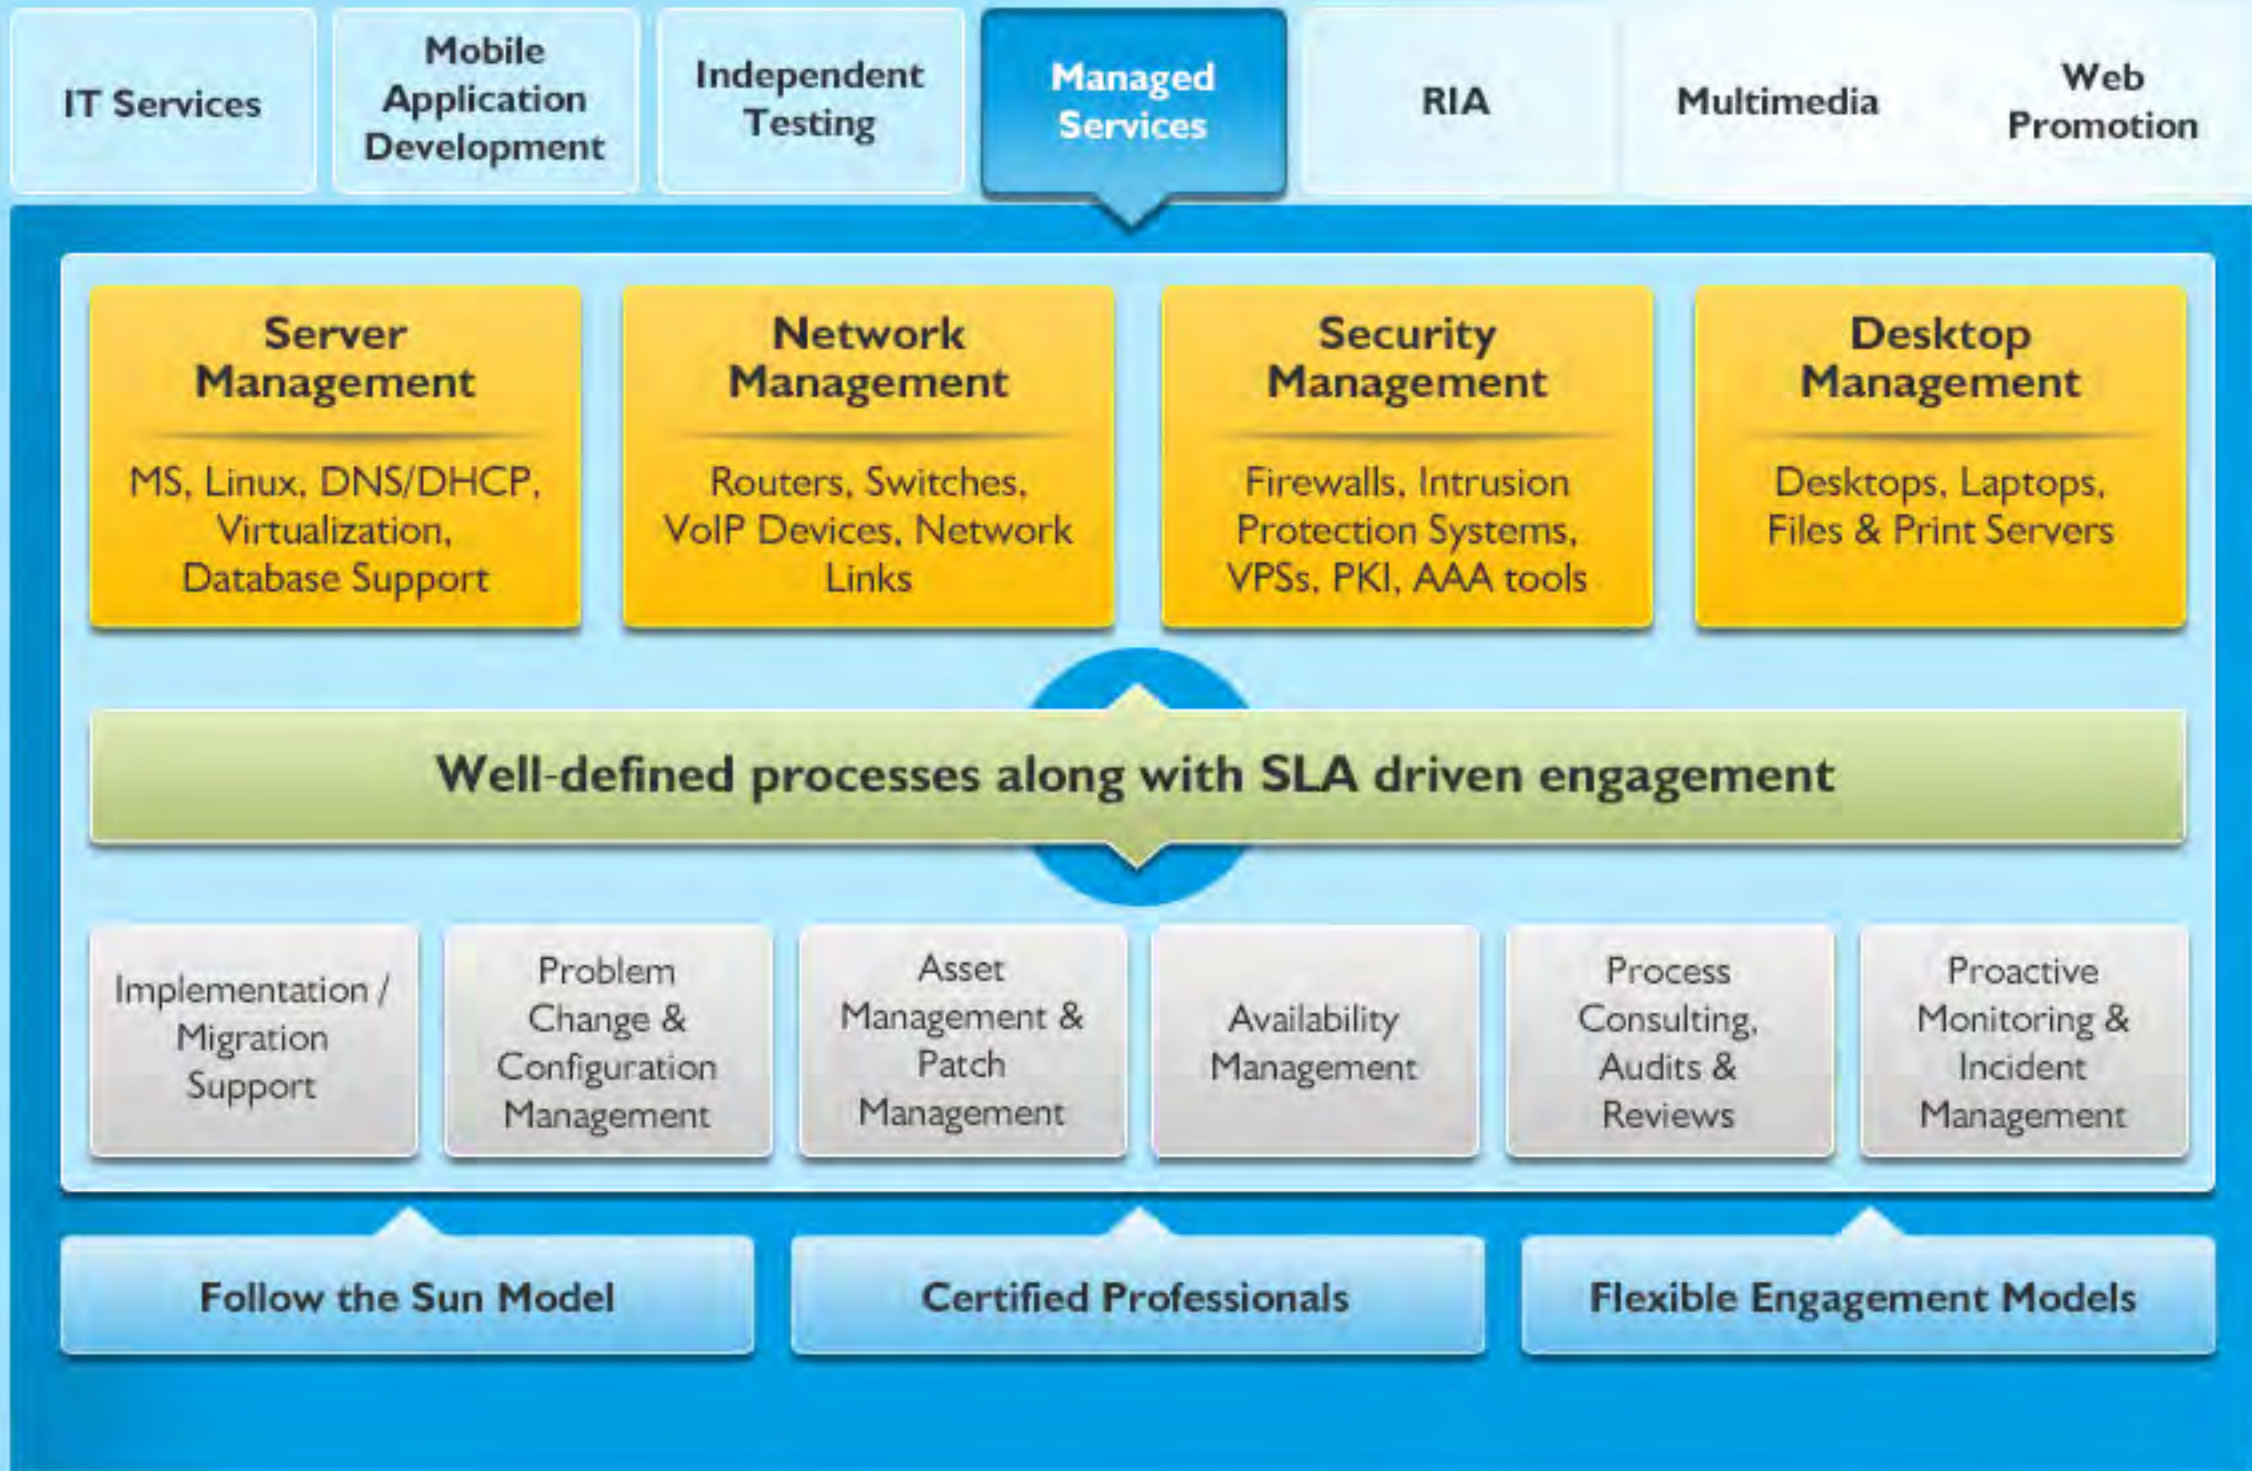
IT Services

Mobile Application Development

Independent Testing

Managed Services

RIA

Multimedia

Web Promotion

Server Management

MS, Linux, DNS/DHCP, Virtualization, Database Support

Network Management

Routers, Switches, VoIP Devices, Network Links

Security Management

Firewalls, Intrusion Protection Systems, VPSs, PKI, AAA tools

Desktop Management

Desktops, Laptops, Files & Print Servers

Well-defined processes along with SLA driven engagement

Implementation / Migration Support

Problem Change & Configuration Management

Asset Management & Patch Management

Availability Management

Process Consulting, Audits & Reviews

Proactive Monitoring & Incident Management

Follow the Sun Model

Certified Professionals

Flexible Engagement Models